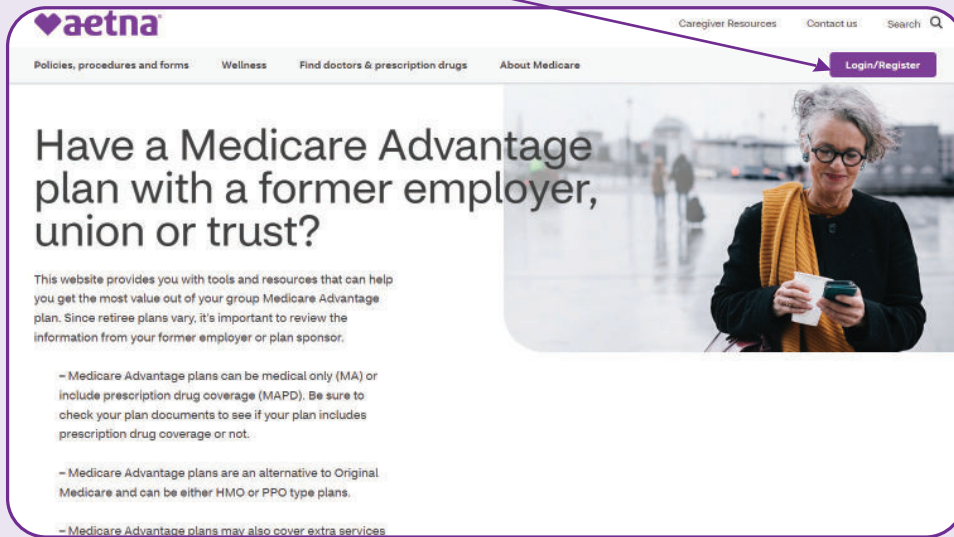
aetna

Caregiver Resources Contact us Search

Policies, procedures and forms Wellness Find doctors & prescription drugs About Medicare

Login/Register

Have a Medicare Advantage plan with a former employer, union or trust?

This website provides you with tools and resources that can help you get the most value out of your group Medicare Advantage plan. Since retiree plans vary, it's important to review the information from your former employer or plan sponsor.

– Medicare Advantage plans can be medical only (MA) or include prescription drug coverage (MAPD). Be sure to check your plan documents to see if your plan includes prescription drug coverage or not.

– Medicare Advantage plans are an alternative to Original Medicare and can be either HMO or PPO type plans.

– Medicare Advantage plans may also cover extra services